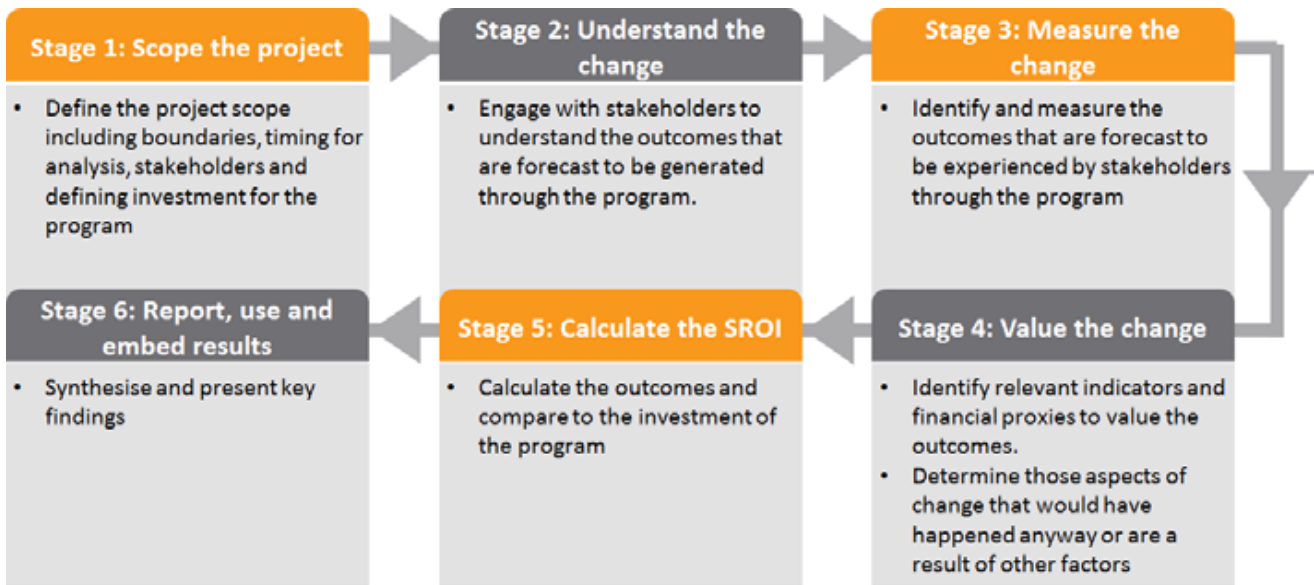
Stage 1: Scope the project

• Define the project scope including boundaries, timing for analysis, stakeholders and defining investment for the program

Stage 2: Understand the change

• Engage with stakeholders to understand the outcomes that are forecast to be generated through the program.

Stage 3: Measure the change

• Identify and measure the outcomes that are forecast to be experienced by stakeholders through the program

Stage 4: Value the change

• Identify relevant indicators and financial proxies to value the outcomes.
• Determine those aspects of change that would have happened anyway or are a result of other factors

Stage 5: Calculate the SROI

• Calculate the outcomes and compare to the investment of the program

Stage 6: Report, use and embed results

• Synthesise and present key findings